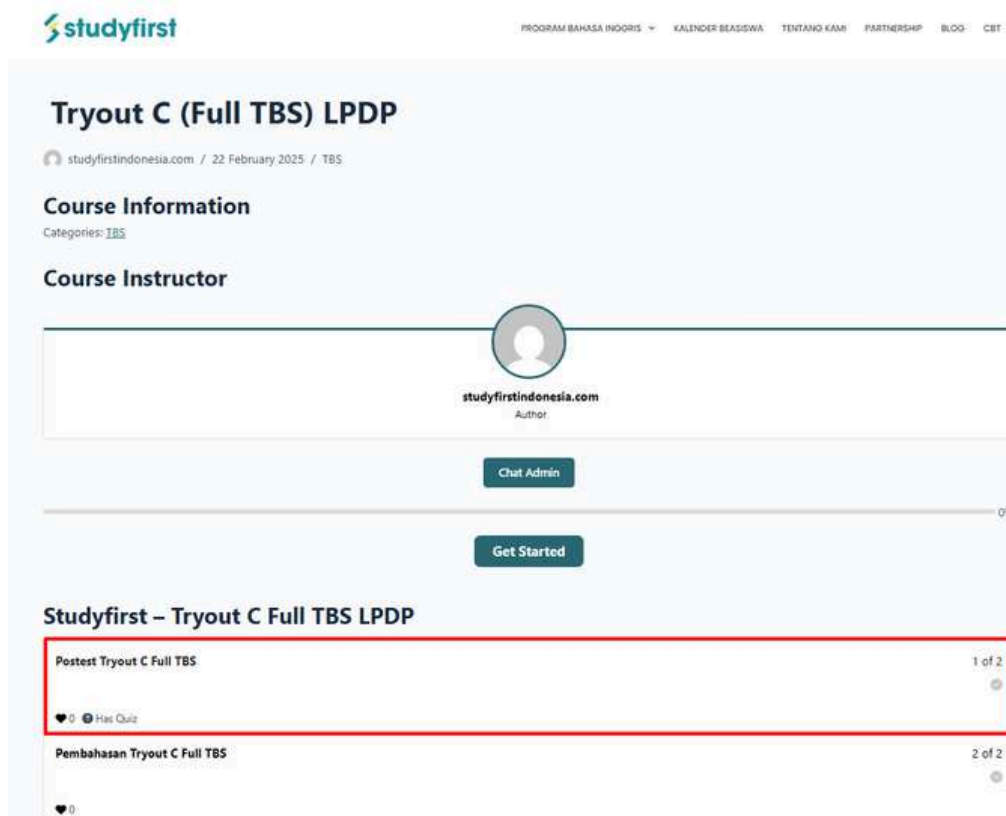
studyfirst

PROGRAM BAHASA INGGRIS KALENDER BEASISWA TENTANG KAMI PARTNERSHIP BLOG CBT

Tryout C (Full TBS) LPDP

studyfirstindonesia.com / 22 February 2025 / TBS

Course Information

Categories: TBS

Course Instructor

studyfirstindonesia.com
Author

Chat Admin

0

Get Started

Studyfirst – Tryout C Full TBS LPDP

Postest Tryout C Full TBS

1 of 2

0 Has Quiz

Pembahasan Tryout C Full TBS

2 of 2

0